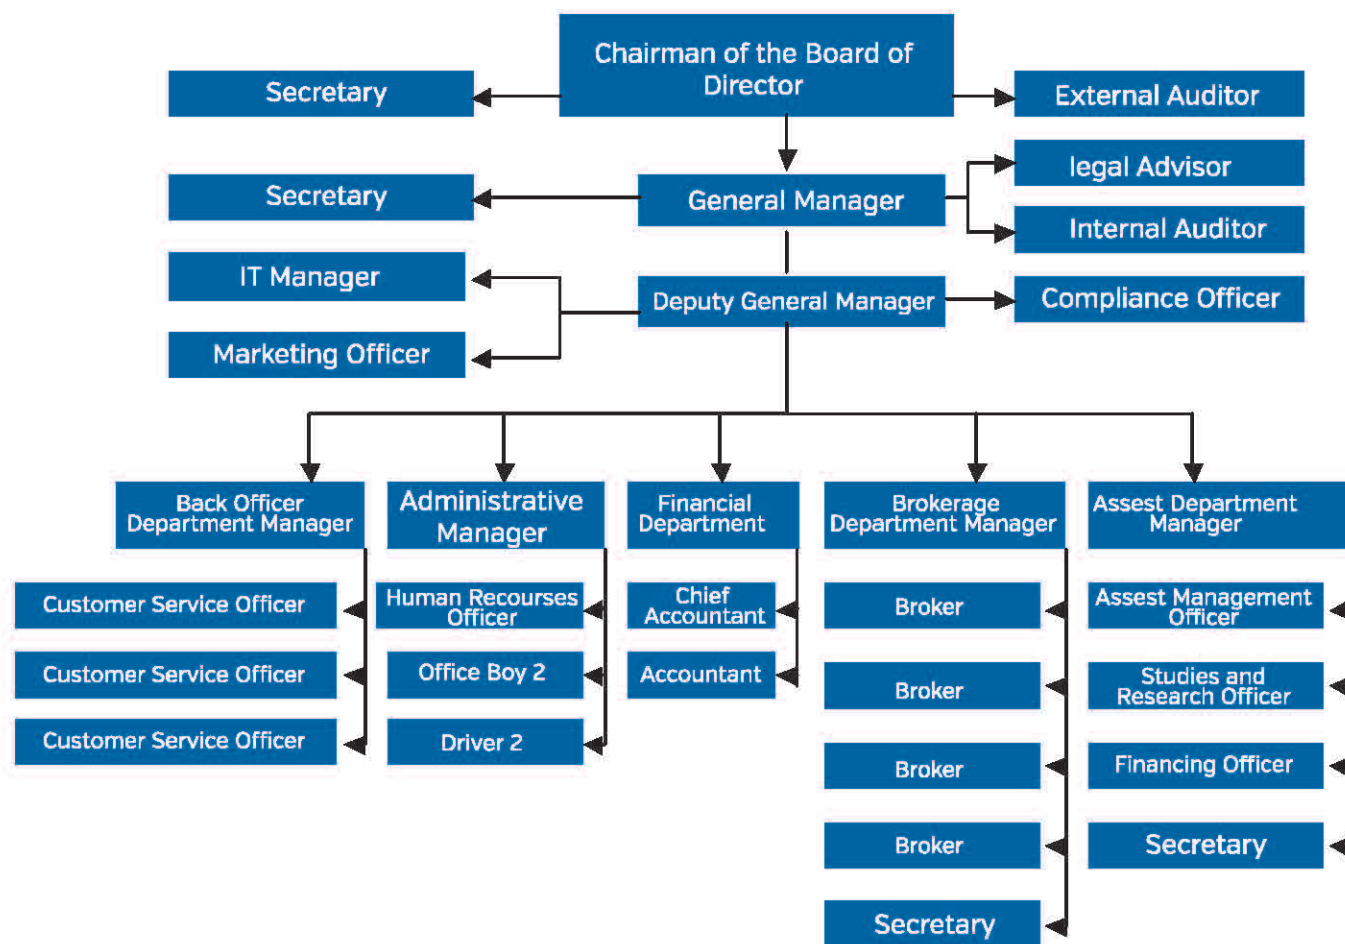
Chairman of the Board of Director

Secretary

External Auditor

Secretary

General Manager

legal Advisor

Internal Auditor

IT Manager

Deputy General Manager

Compliance Officer

Marketing Officer

Back Officer Department Manager

Administrative Manager

Financial Department

Brokerage Department Manager

Assest Department Manager

Customer Service Officer

Customer Service Officer

Customer Service Officer

Human Recourses Officer

Office Boy 2

Driver 2

Chief Accountant

Accountant

Broker

Broker

Broker

Broker

Secretary

Assest Management Officer

Studies and Research Officer

Financing Officer

Secretary